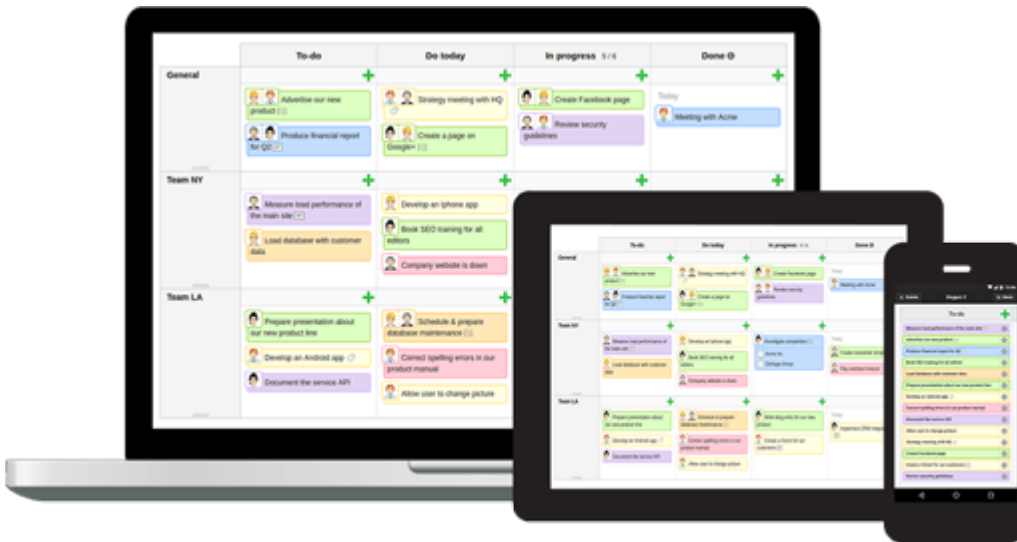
| | To-do | Do today | In progress 5 / 4 | Done |
|---|---|---|---|---|
| General | Advertise our new product | Strategy meeting with HQ | Create Facebook page | Today |
| | Produce financial report for Q2 | Create a page on Google+ | Review security guidelines | Meeting with Acme |
| Team NY | Measure load performance of the main site | Develop an Iphone app | | |
| | Load database with customer data | Book SEO training for all editors | | |
| | | Company website is down | | |
| Team LA | Prepare presentation about our new product line | Schedule & prepare database maintenance | | |
| | Develop an Android app | Correct spelling errors in our product manual | | |
| | Document the service API | Allow user to change picture | | |

To do